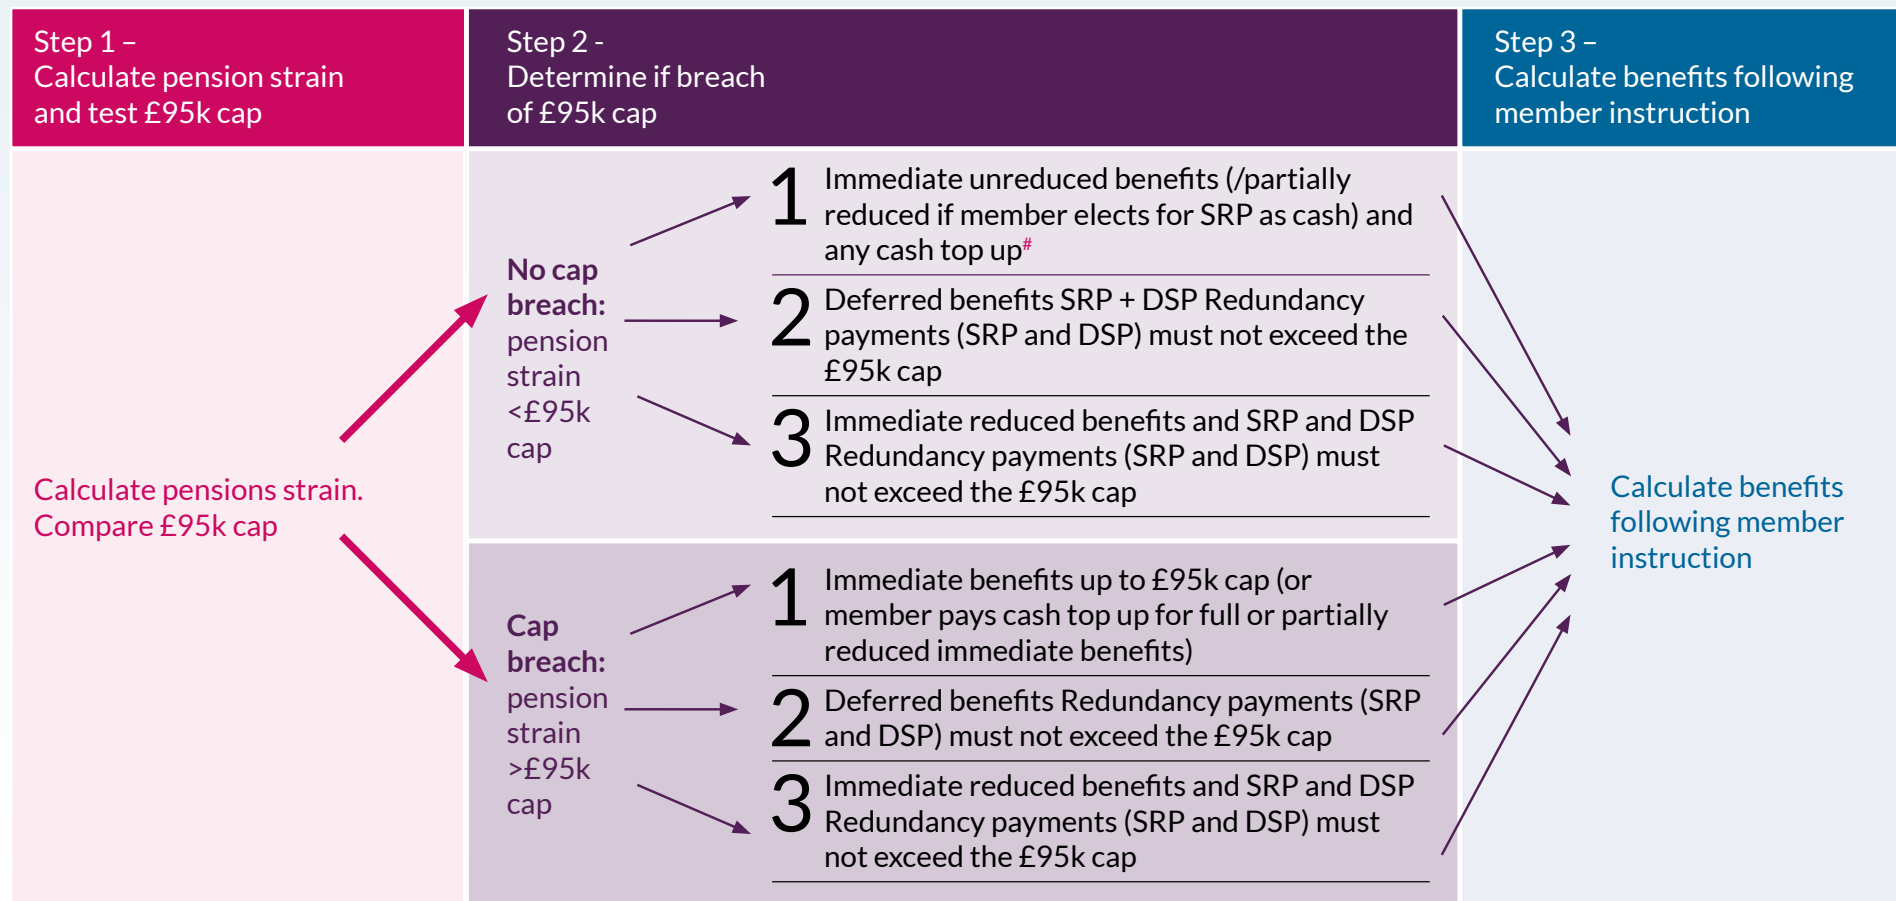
Step 1 –
Calculate pension strain and test £95k cap

Step 2 -
Determine if breach of £95k cap

Step 3 –
Calculate benefits following member instruction

Calculate pensions strain. Compare £95k cap

No cap breach: pension strain <£95k cap

1 Immediate unreduced benefits (/partially reduced if member elects for SRP as cash) and any cash top up#

2 Deferred benefits SRP + DSP Redundancy payments (SRP and DSP) must not exceed the £95k cap

3 Immediate reduced benefits and SRP and DSP Redundancy payments (SRP and DSP) must not exceed the £95k cap

Cap breach: pension strain >£95k cap

1 Immediate benefits up to £95k cap (or member pays cash top up for full or partially reduced immediate benefits)

2 Deferred benefits Redundancy payments (SRP and DSP) must not exceed the £95k cap

3 Immediate reduced benefits and SRP and DSP Redundancy payments (SRP and DSP) must not exceed the £95k cap

Calculate benefits following member instruction